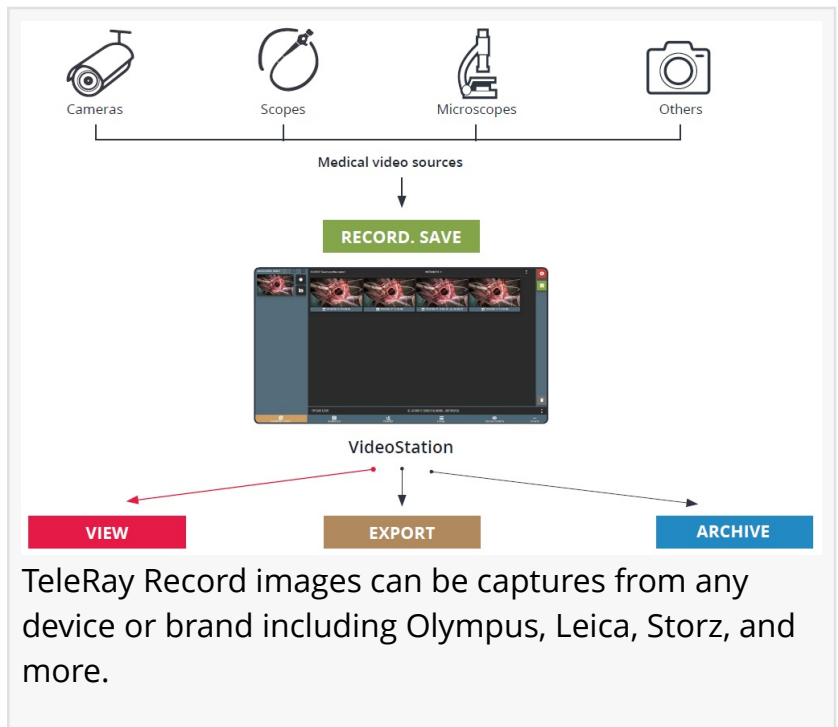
Cameras
Scopes
Microscopes
Others

Medical video sources

RECORD. SAVE

VideoStation

VIEW
EXPORT
ARCHIVE

TeleRay Record images can be captures from any device or brand including Olympus, Leica, Storz, and more.